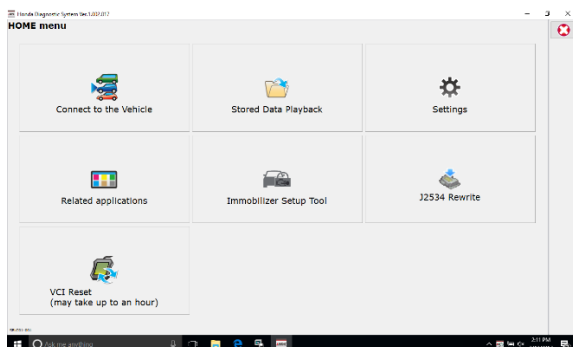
Honda Diagnostic System Ver.1.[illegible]
HOME menu

Connect to the Vehicle

Stored Data Playback

Settings

Related applications

Immobilizer Setup Tool

J2534 Rewrite

VCI Reset
(may take up to an hour)

Ask me anything

2:11 PM